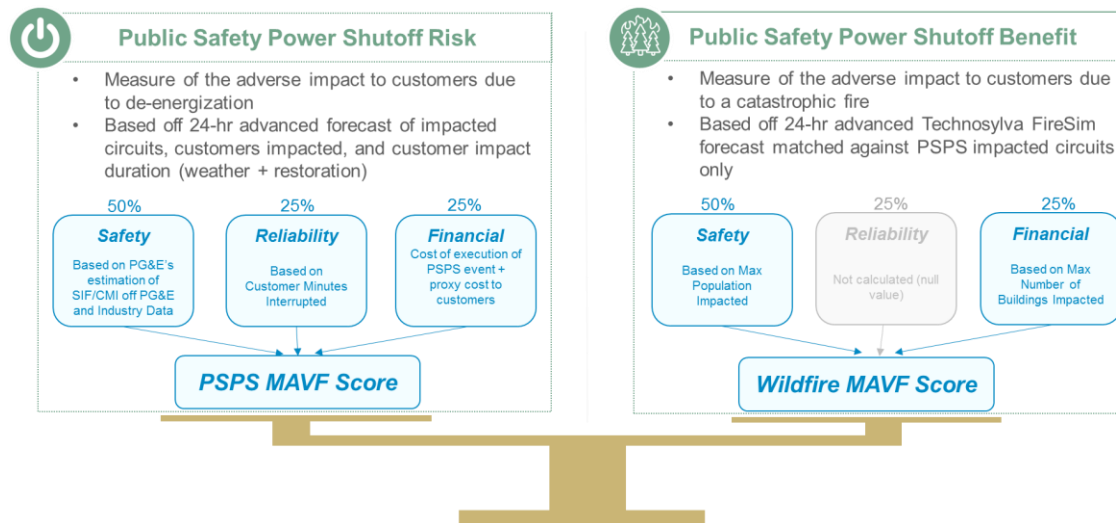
Public Safety Power Shutoff Risk

• Measure of the adverse impact to customers due to de-energization
• Based off 24-hr advanced forecast of impacted circuits, customers impacted, and customer impact duration (weather + restoration)

50%
Safety
Based on PG&E's estimation of SIF/CMI off PG&E and Industry Data

25%
Reliability
Based on Customer Minutes Interrupted

25%
Financial
Cost of execution of PSPS event + proxy cost to customers

PSPS MAVF Score

Public Safety Power Shutoff Benefit

• Measure of the adverse impact to customers due to a catastrophic fire
• Based off 24-hr advanced Technosylva FireSim forecast matched against PSPS impacted circuits only

50%
Safety
Based on Max Population Impacted

25%
Reliability
Not calculated (null value)

25%
Financial
Based on Max Number of Buildings Impacted

Wildfire MAVF Score